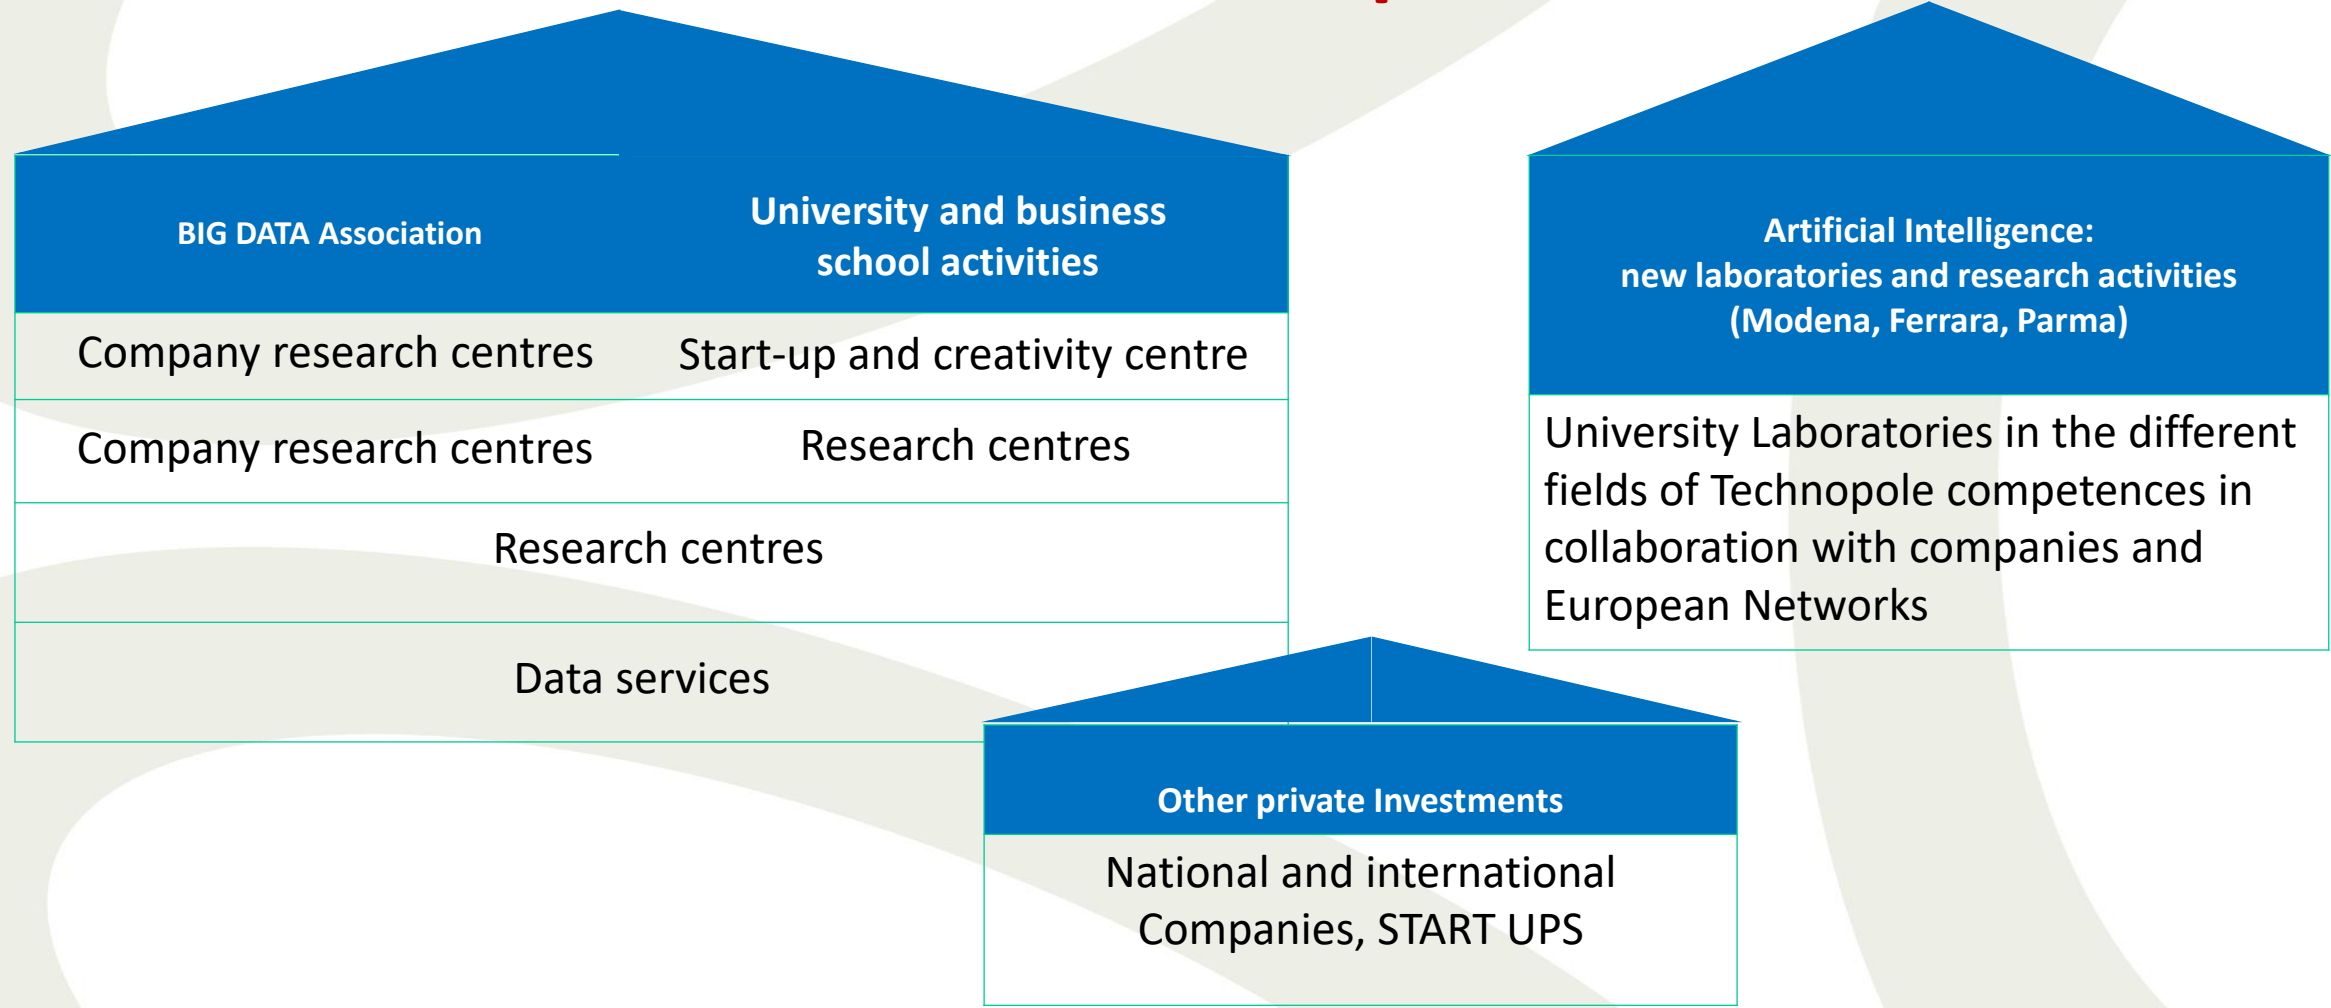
| BIG DATA Association | University and business school activities |
|---|---|
| Company research centres | Start-up and creativity centre |
| Company research centres | Research centres |
| Research centres | |
| Data services | |

Artificial Intelligence:
new laboratories and research activities
(Modena, Ferrara, Parma)

University Laboratories in the different fields of Technopole competences in collaboration with companies and European Networks

Other private Investments

National and international Companies, START UPS